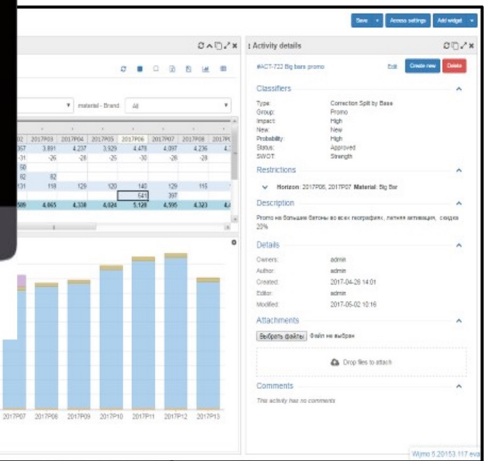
Save ▾ Access settings Add widget ▾

material - Brand: All

| 02 | 2017P03 | 2017P04 | 2017P05 | 2017P06 | 2017P07 | 2017P08 | 2017P |
|---|---|---|---|---|---|---|---|
| 357 | 3,891 | 4,237 | 3,929 | 4,478 | 4,497 | 4,236 | 4, |
| 31 | -26 | -28 | -25 | -30 | -28 | -28 | |
| 50 | | | | | | | |
| 92 | 82 | | | | | | |
| | 118 | 129 | 120 | 140 | 129 | 115 | |
| | | | | 541 | 397 | | |
| 505 | 4,065 | 4,338 | 4,024 | 5,128 | 4,995 | 4,323 | 4, |

2017P07 2017P08 2017P09 2017P10 2017P11 2017P12 2017P13

Activity details

#ACT-722 Big bars promo Edit Create new Delete

Classifiers

Type: Correction Split by Base
Group: Promo
Impact: High
New: New
Probability: High
Status: Approved
SWOT: Strength

Restrictions

Horizon: 2017P06, 2017P07 Material: Big Bar

Description

Promo на большие батоны во всех географиях, летняя активация, скидка 20%

Details

Owners: admin
Author: admin
Created: 2017-04-26 14:01
Editor: admin
Modified: 2017-05-02 10:16

Attachments

Выбрать файлы Файл не выбран

Drop files to attach

Comments

This activity has no comments

Wymo 5.20153.117 eva